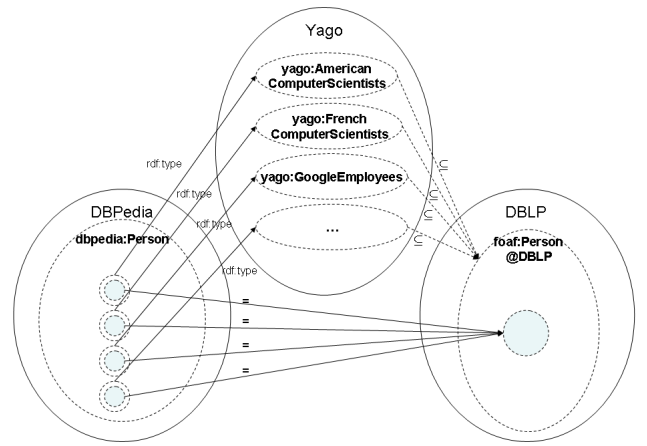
Yago

yago:American ComputerScientists

yago:French ComputerScientists

yago:GoogleEmployees

...

rdf:type

rdf:type

rdf:type

rdf:type

$\subseteq$

$\subseteq$

$\subseteq$

$\subseteq$

DBPedia

dbpedia:Person

=

=

=

=

DBLP

foaf:Person @DBLP